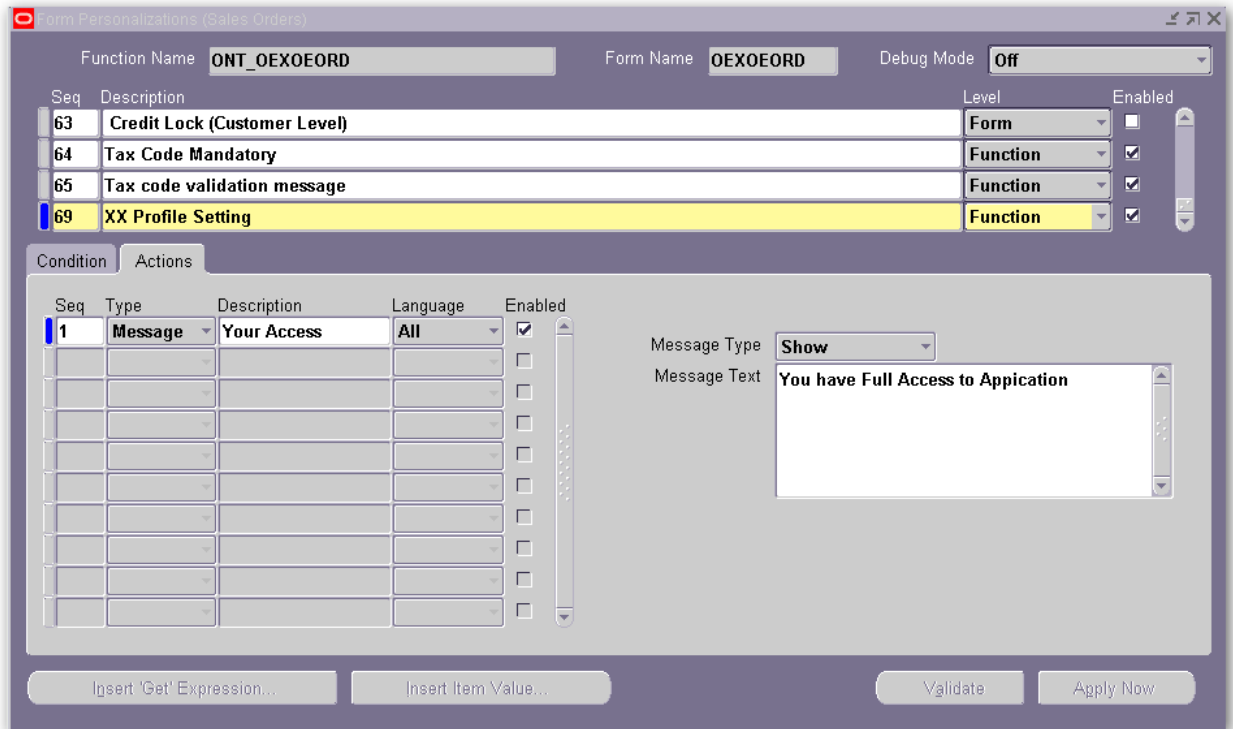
Form Personalizations (Sales Orders)

Function Name ONT_OEXOEORD Form Name OEXOEORD Debug Mode Off

| Seq | Description | Level | Enabled |
|---|---|---|---|
| 63 | Credit Lock (Customer Level) | Form | ☐ |
| 64 | Tax Code Mandatory | Function | ☑ |
| 65 | Tax code validation message | Function | ☑ |
| 69 | XX Profile Setting | Function | ☑ |

Condition Actions

| Seq | Type | Description | Language | Enabled |
|---|---|---|---|---|
| 1 | Message | Your Access | All | ☑ |

Message Type Show
Message Text You have Full Access to Appication

Insert 'Get' Expression... Insert Item Value... Validate Apply Now